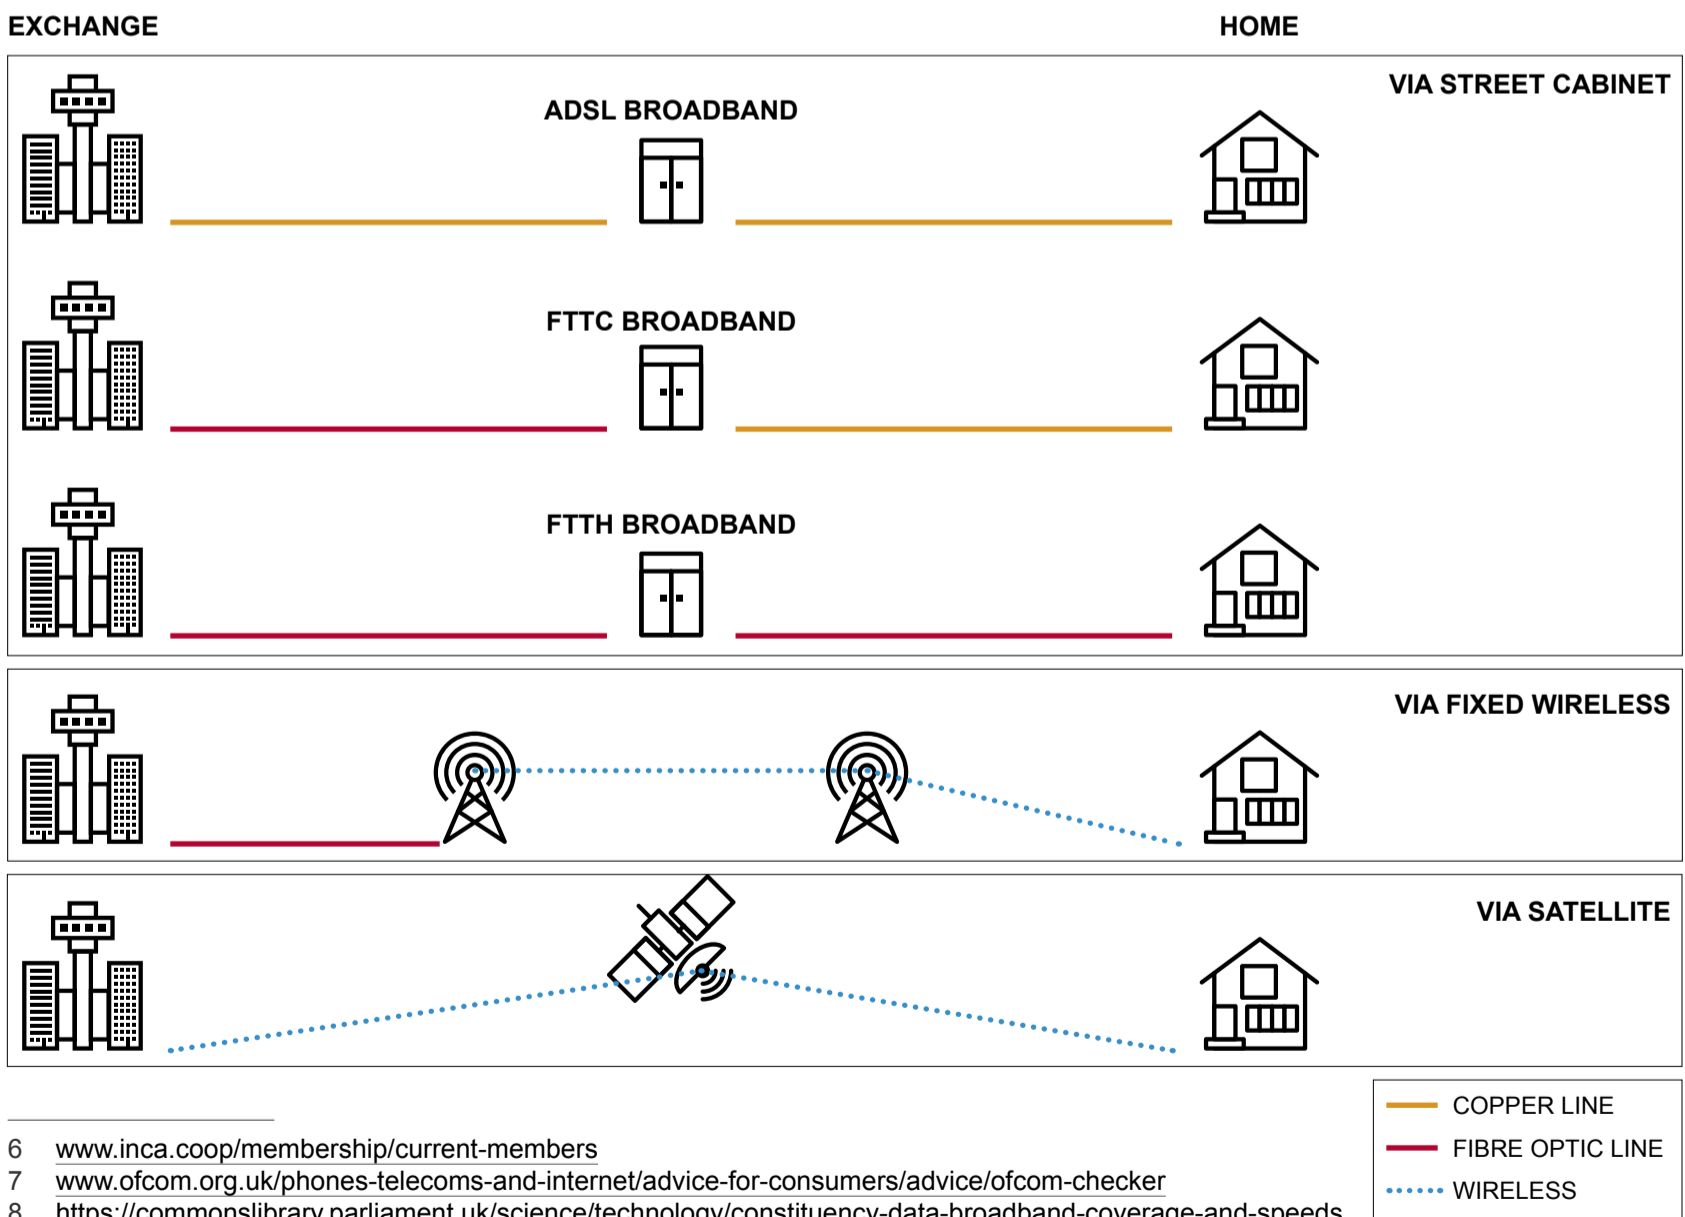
EXCHANGE

HOME

VIA STREET CABINET

ADSL BROADBAND

FTTC BROADBAND

FTTH BROADBAND

VIA FIXED WIRELESS

VIA SATELLITE

COPPER LINE

FIBRE OPTIC LINE

WIRELESS

6 www.inca.coop/membership/current-members

7 www.ofcom.org.uk/phones-telecoms-and-internet/advice-for-consumers/advice/ofcom-checker

8 https://commonslibrary.parliament.uk/science/technology/constituency-data-broadband-coverage-and-speeds